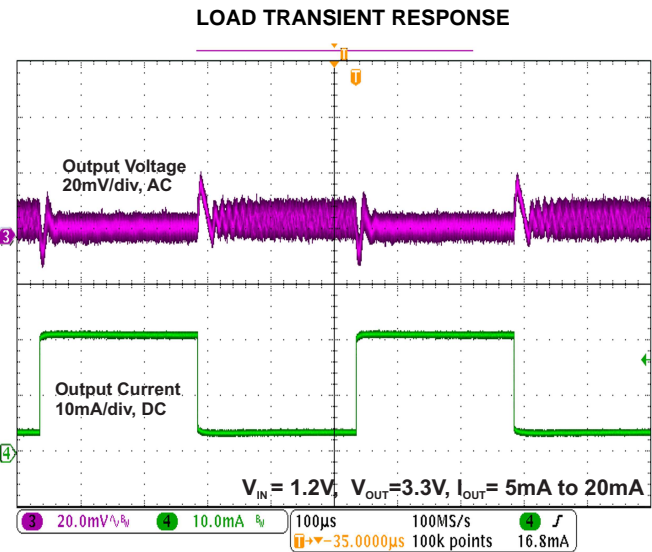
LOAD TRANSIENT RESPONSE

T

Output Voltage
20mV/div, AC

3

Output Current
10mA/div, DC

4

$V_{IN}$ = 1.2V, $V_{OUT}$=3.3V, $I_{OUT}$= 5mA to 20mA

3 20.0mV $B_W$ 4 10.0mA $B_W$ 100µs 100MS/s 4 ∫ T→▼-35.0000µs 100k points 16.8mA